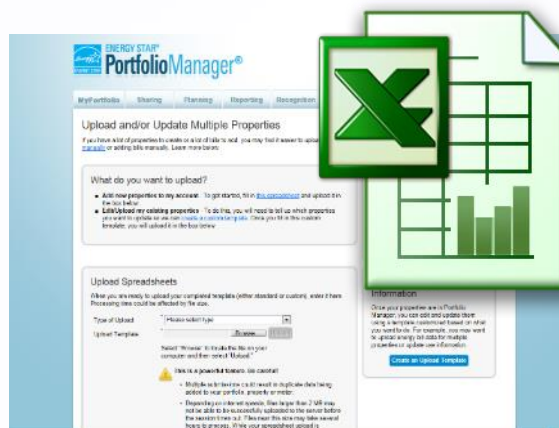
ENERGY STAR® PortfolioManager®

MyPortfolio Sharing Planning Reporting Recognition

Upload and/or Update Multiple Properties

If you have a lot of properties to create or a lot of bills to add, you may find it easier to upload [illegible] manually or adding bills manually. Learn more here.

What do you want to upload?

Add new properties to my account: To get started, fill in this spreadsheet and upload it in the box below.

Edit/Upload my existing properties: To do this, you will need to tell us which properties you want to update so we can create a custom template. Once you fill in this custom template, you will upload it in the box below.

Upload Spreadsheets

When you are ready to upload your completed template (either standard or custom), enter it here. Processing time could be affected by file size.

Type of Upload: Please select type

Upload Template: Browse

Select "Browse" to locate the file on your computer and then select "Upload."

This is a powerful feature. Be careful!

Multiple submissions could result in duplicate data being added to your portfolio, property or meter.

Depending on internet speeds, files larger than 2 MB may not be able to be successfully uploaded to the server before the session times out. Files near this size may take several hours to process. While your spreadsheet upload is

Information

Once your properties are in Portfolio Manager, you can edit and update them using a template customized based on what you want to do. For example, you may want to upload energy bill data for multiple properties or update use information.

Create an Upload Template